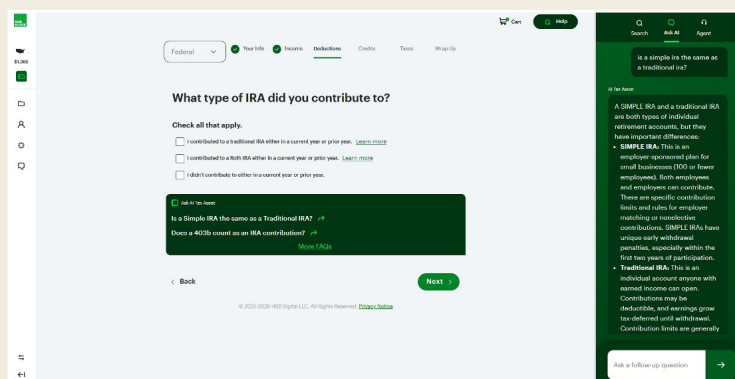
$5,366

Cart

Help

Federal

Your Info

Income

Deductions

Credits

Taxes

Wrap-Up

What type of IRA did you contribute to?

Check all that apply.

I contributed to a traditional IRA either in a current year or prior year. Learn more

I contributed to a Roth IRA either in a current year or prior year. Learn more

I didn't contribute to either in a current year or prior year.

Ask AI Tax Assist

Is a Simple IRA the same as a Traditional IRA?

Does a 403b count as an IRA contribution?

More FAQs

Back

Next

© 2025-2026 HRB Digital LLC. All Rights Reserved. Privacy Notice

Search

Ask AI

Agent

is a simple ira the same as a traditional ira?

AI Tax Assist

A SIMPLE IRA and a traditional IRA are both types of individual retirement accounts, but they have important differences:

• SIMPLE IRA: This is an employer-sponsored plan for small businesses (100 or fewer employees). Both employees and employers can contribute. There are specific contribution limits and rules for employer matching or nonelective contributions. SIMPLE IRAs have unique early withdrawal penalties, especially within the first two years of participation.

• Traditional IRA: This is an individual account anyone with earned income can open. Contributions may be deductible, and earnings grow tax-deferred until withdrawal. Contribution limits are generally

Ask a follow-up question